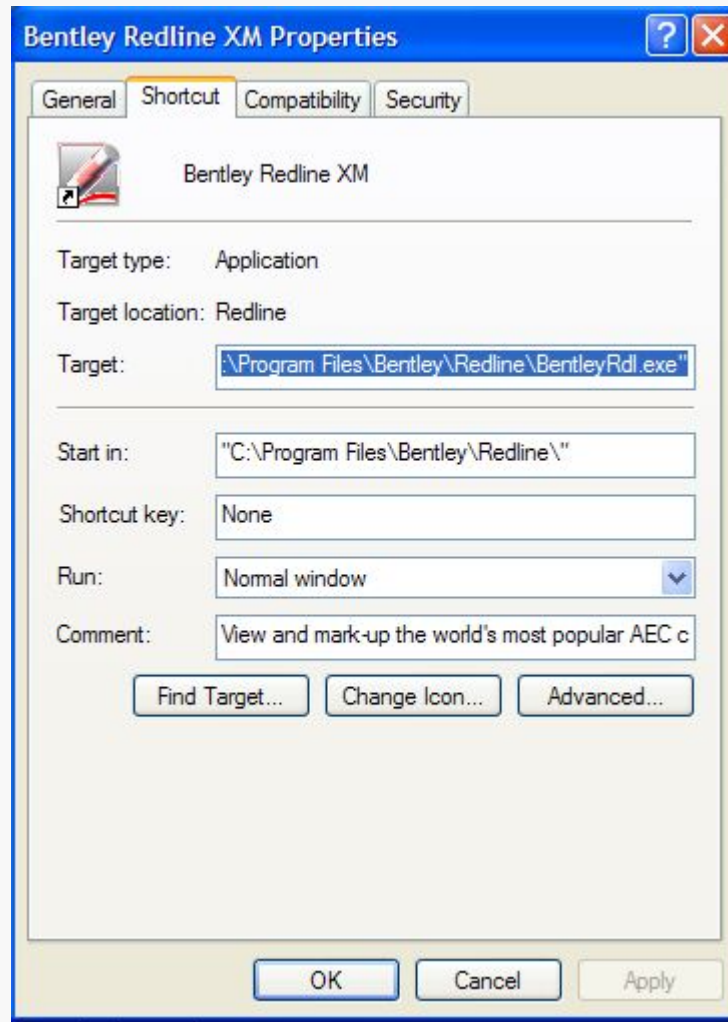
Bentley Redline XM Properties

?

General | Shortcut | Compatibility | Security

Bentley Redline XM

Target type: Application

Target location: Redline

Target: :\Program Files\Bentley\Redline\BentleyRdl.exe"

Start in: "C:\Program Files\Bentley\Redline\"

Shortcut key: None

Run: Normal window

Comment: View and mark-up the world's most popular AEC c

Find Target... Change Icon... Advanced...

OK Cancel Apply